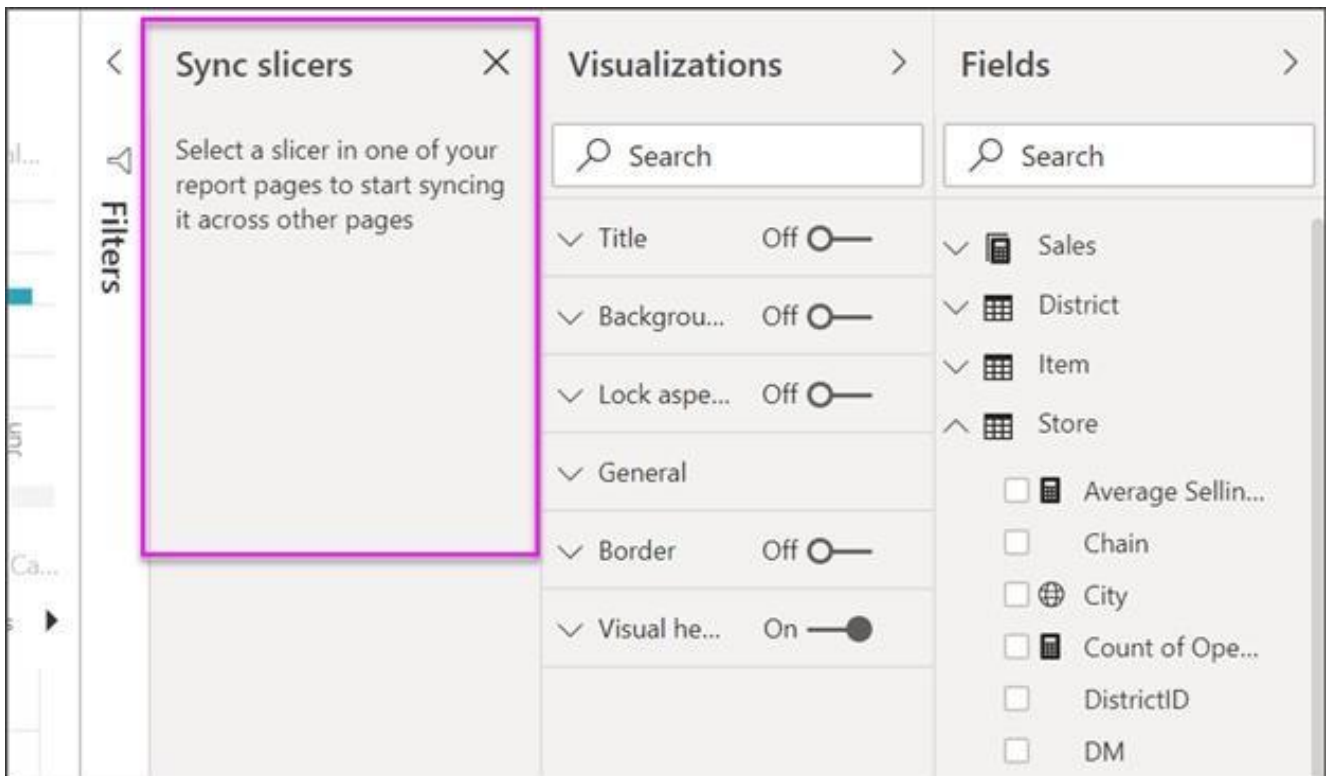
al...

Ca...

Filters

Sync slicers

Select a slicer in one of your report pages to start syncing it across other pages

Visualizations

Search

Title Off

Backgrou... Off

Lock aspe... Off

General

Border Off

Visual he... On

Fields

Search

Sales

District

Item

Store

Average Sellin...

Chain

City

Count of Ope...

DistrictID

DM